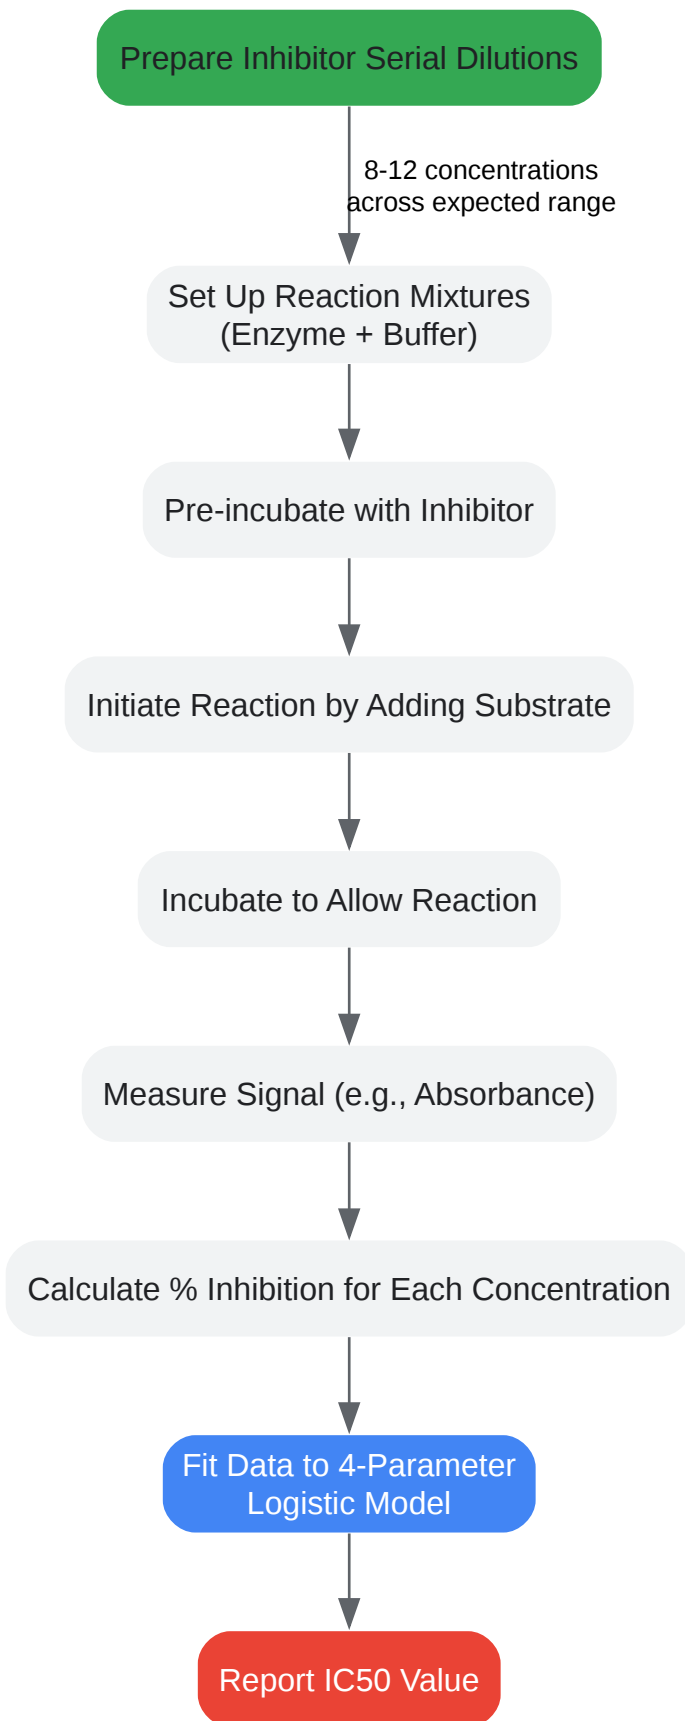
Prepare Inhibitor Serial Dilutions

8-12 concentrations across expected range

Set Up Reaction Mixtures (Enzyme + Buffer)

Pre-incubate with Inhibitor

Initiate Reaction by Adding Substrate

Incubate to Allow Reaction

Measure Signal (e.g., Absorbance)

Calculate % Inhibition for Each Concentration

Fit Data to 4-Parameter Logistic Model

Report IC50 Value